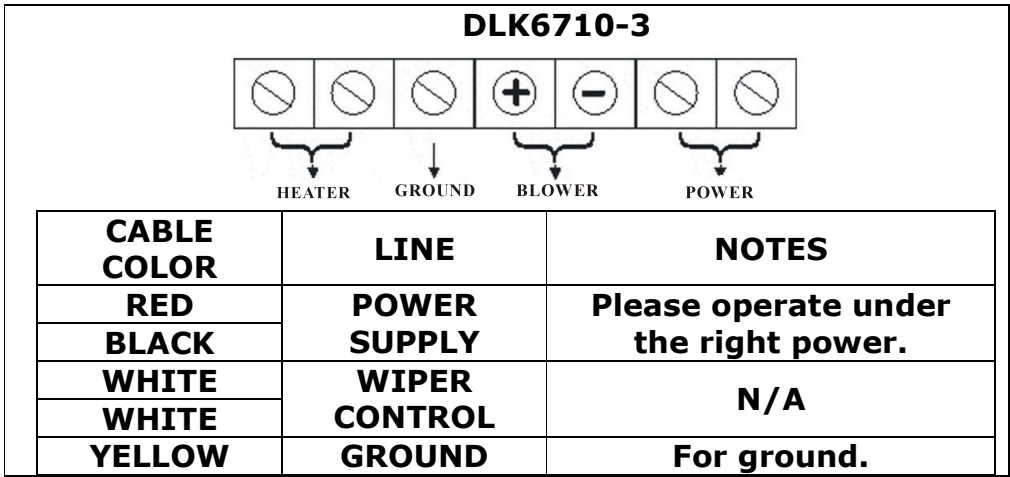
DLK6710-3

+ −

HEATER GROUND BLOWER POWER

| CABLE COLOR | LINE | NOTES |
|---|---|---|
| RED<br>BLACK | POWER SUPPLY | Please operate under the right power. |
| WHITE<br>WHITE | WIPER CONTROL | N/A |
| YELLOW | GROUND | For ground. |